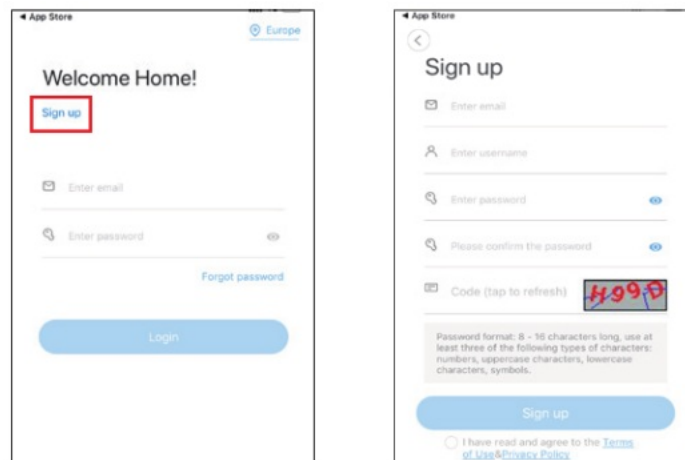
◂ App Store

Europe

Welcome Home!

Sign up

Enter email

Enter password

Forgot password

Login

◂ App Store

Sign up

Enter email

Enter username

Enter password

Please confirm the password

Code (tap to refresh)

H99D

Password format: 8 - 16 characters long, use at least three of the following types of characters: numbers, uppercase characters, lowercase characters, symbols.

Sign up

I have read and agree to the Terms of Use&Privacy Policy